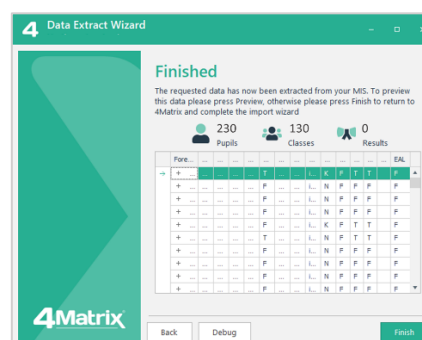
4 Data Extract Wizard

Finished

The requested data has now been extracted from your MIS. To preview this data please press Preview, otherwise please press Finish to return to 4Matrix and complete the import wizard

230 Pupils
130 Classes
0 Results

| | Fore... | ... | ... | ... | ... | ... | ... | ... | ... | ... | ... | ... | EAL |
|---|---|---|---|---|---|---|---|---|---|---|---|---|---|
| → | + | ... | ... | ... | ... | T | ... | ... | i... | K | P | T | T | | F |
| | + | ... | ... | ... | ... | F | ... | ... | i... | N | F | F | F | | F |
| | + | ... | ... | ... | ... | F | ... | ... | i... | N | F | F | F | | F |
| | + | ... | ... | ... | ... | F | ... | ... | i... | N | F | F | F | | F |
| | + | ... | ... | ... | ... | F | ... | ... | i... | K | F | T | T | | F |
| | + | ... | ... | ... | ... | T | ... | ... | i... | N | F | T | T | | F |
| | + | ... | ... | ... | ... | F | ... | ... | i... | N | F | F | F | | F |
| | + | ... | ... | ... | ... | F | ... | ... | i... | N | F | F | F | | F |
| | + | ... | ... | ... | ... | F | ... | ... | i... | N | F | F | F | | F |
| | + | ... | ... | ... | ... | F | ... | ... | i... | N | F | F | F | | F |

4Matrix

Back
Debug
Finish